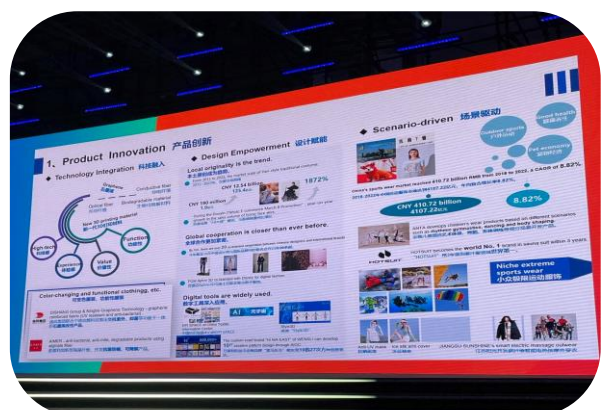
1. Product Innovation 产品创新

Technology Integration 科技融入

Graphene

Conductive fiber

Online fiber

Biodegradable material

Top 10 trending material

High-tech

Function

Appearance

Value

Color-changing and functional clothing, etc.

Design Empowerment 设计赋能

Local originality is the trend.

CNY 12.54 billion

1872%

CNY 190 million

Global cooperation is closer than ever before.

Digital tools are widely used.

AI

Scenario-driven 场景驱动

Outdoor sports

Good health

Fat economy

China's sports wear market reached 410.72 billion from 2018 to 2022, a CAGR of 8.82%.

CNY 410.72 billion
4107.2亿元

8.82%

Niche extreme sports wear
小众极限运动服饰

HOTSUIT

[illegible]